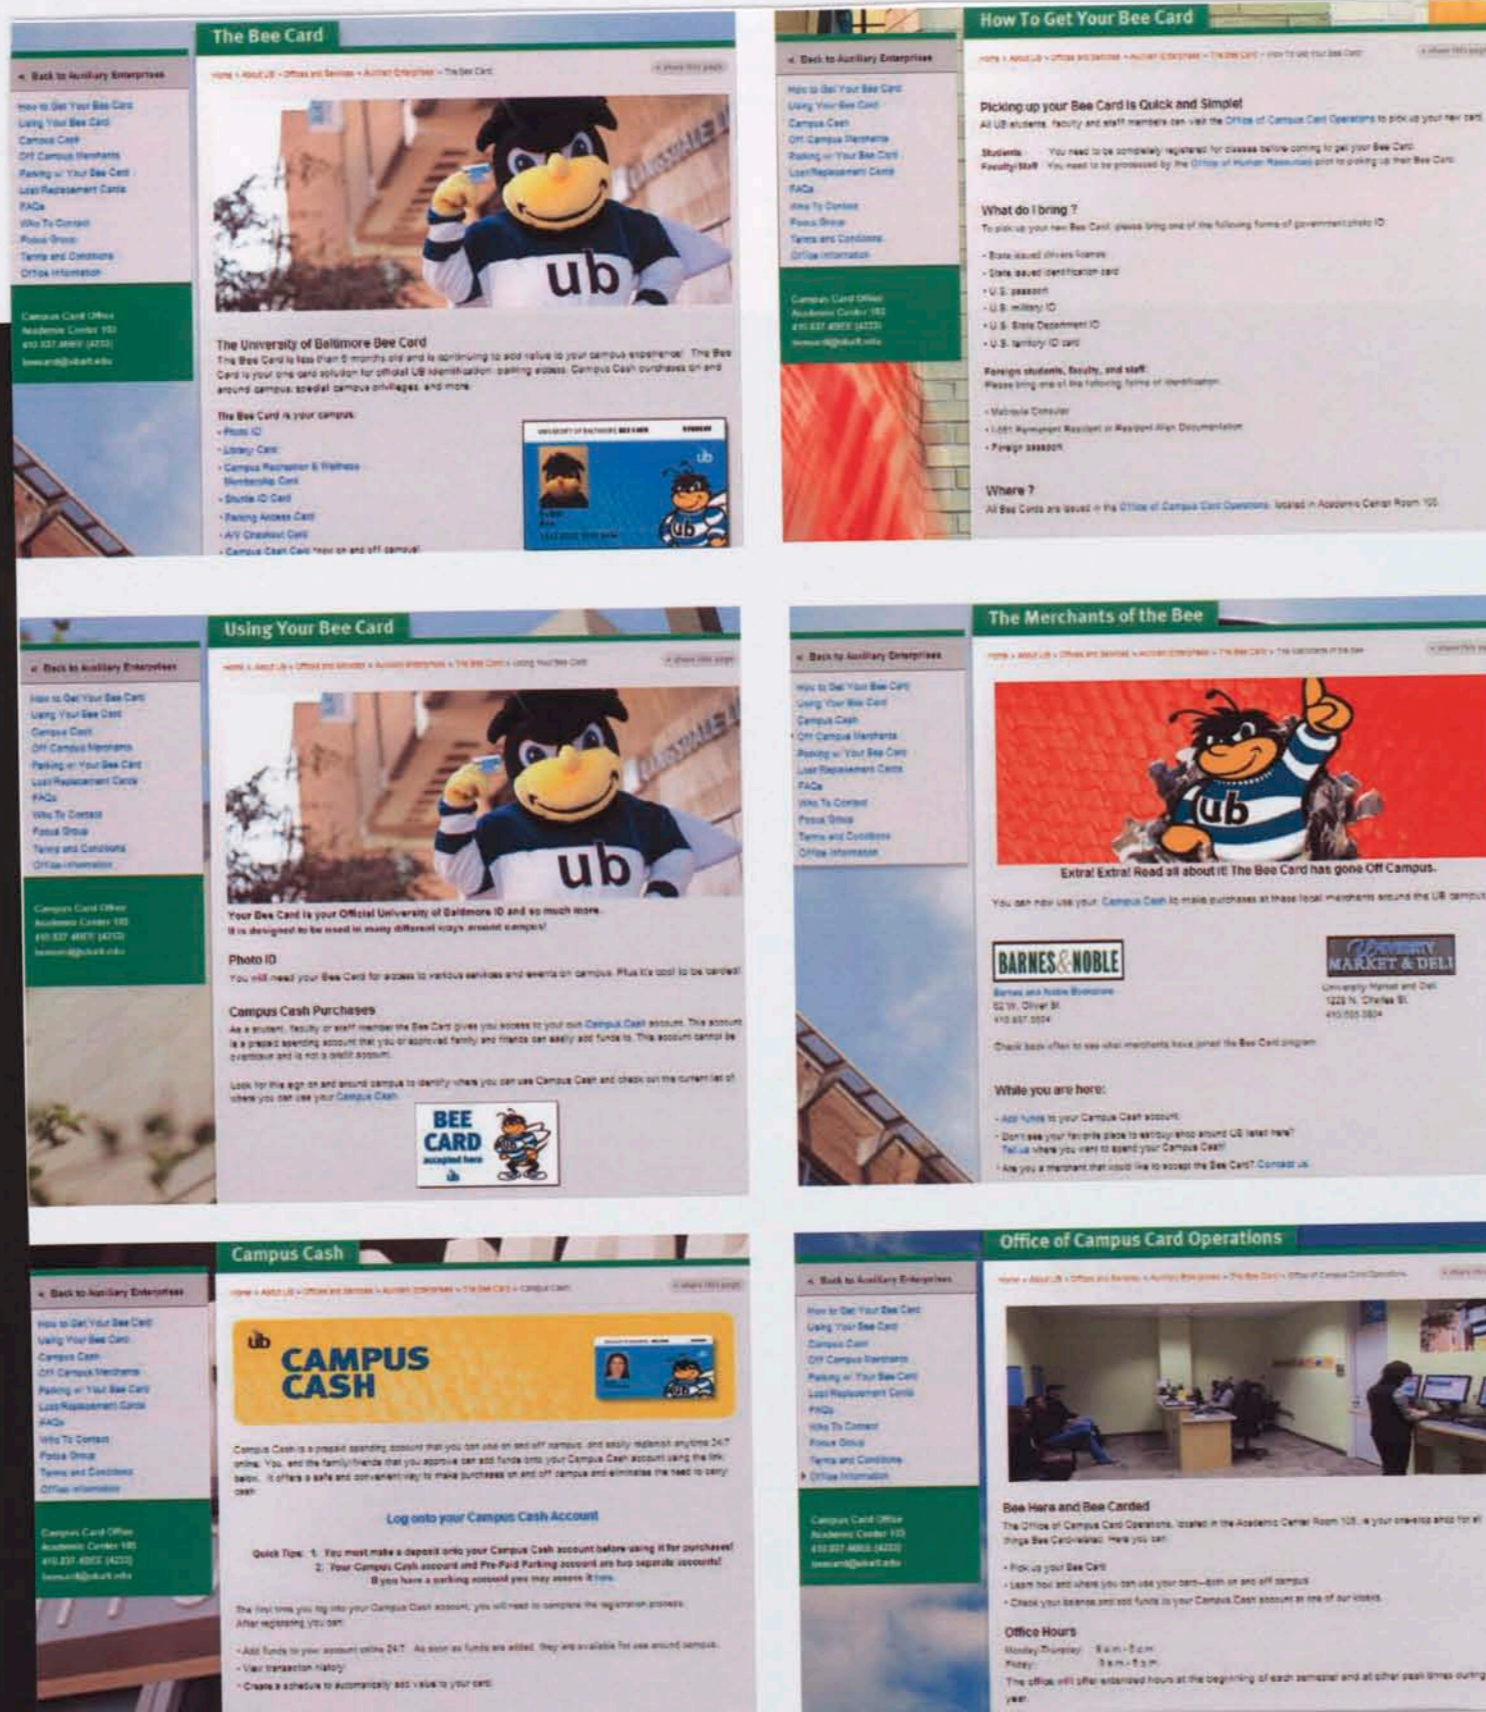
The Bee Card

< Back to Auxiliary Enterprises

How to Get Your Bee Card
Using Your Bee Card
Campus Cash
Off Campus Merchants
Parking w/ Your Bee Card
Lost/Replacement Cards
FAQs
Who To Contact
Focus Group
Terms and Conditions
Office Information

Campus Card Office
Academic Center 103
410.837.4BEE (4233)
beecard@ubalt.edu

ub

The University of Baltimore Bee Card
The Bee Card is less than 6 months old and is continuing to add value to your campus experience! The Bee Card is your one card solution for official UB identification, parking access, Campus Cash purchases on and around campus, special campus privileges, and more.

The Bee Card is your campus:
- Photo ID
- Library Card
- Campus Recreation & Wellness Membership Card
- Shuttle ID Card
- Parking Access Card
- A/V Checkout Card
- Campus Cash Card *now on and off campus!

How To Get Your Bee Card

< Back to Auxiliary Enterprises

Picking up your Bee Card is Quick and Simple!
All UB students, faculty and staff members can visit the Office of Campus Card Operations to pick up your new card.

Students: You need to be completely registered for classes before coming to get your Bee Card.
Faculty/Staff: You need to be processed by the Office of Human Resources prior to picking up their Bee Card.

What do I bring ?
To pick up your new Bee Card, please bring one of the following forms of government photo ID:

- State issued drivers license
- State issued identification card
- U.S. passport
- U.S. military ID
- U.S. State Department ID
- U.S. territory ID card

Foreign students, faculty, and staff:
Please bring one of the following forms of identification:

- Matricula Consular
- I-551 Permanent Resident or Resident Alien Documentation
- Foreign passport

Where ?
All Bee Cards are issued in the Office of Campus Card Operations, located in Academic Center Room 103.

Using Your Bee Card

< Back to Auxiliary Enterprises

Your Bee Card is your Official University of Baltimore ID and so much more.
It is designed to be used in many different ways around campus!

Photo ID
You will need your Bee Card for access to various services and events on campus. Plus it's cool to be carded!

Campus Cash Purchases
As a student, faculty or staff member the Bee Card gives you access to your own Campus Cash account. This account is a prepaid spending account that you or approved family and friends can easily add funds to. This account cannot be overdrawn and is not a credit account.

Look for this sign on and around campus to identify where you can use Campus Cash and check out the current list of where you can use your Campus Cash.

BEE CARD accepted here

The Merchants of the Bee

< Back to Auxiliary Enterprises

Extra! Extra! Read all about it! The Bee Card has gone Off Campus.

You can now use your Campus Cash to make purchases at these local merchants around the UB campus.

BARNES & NOBLE
Barnes and Noble Bookstore
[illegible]

UNIVERSITY MARKET & DELI
University Market and Deli
1223 N. Charles St.
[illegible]

Check back often to see what merchants have joined the Bee Card program.

While you are here:
- Add funds to your Campus Cash account
- Don't see your favorite place to eat/buy/shop around UB listed here? Tell us where you want to spend your Campus Cash!
- Are you a merchant that would like to accept the Bee Card? Contact us.

Campus Cash

< Back to Auxiliary Enterprises

CAMPUS CASH

Campus Cash is a prepaid spending account that you can use on and off campus, and easily replenish anytime 24/7 online. You, and the family/friends that you approve can add funds onto your Campus Cash account using the link below. It offers a safe and convenient way to make purchases on and off campus and eliminates the need to carry cash.

Log onto your Campus Cash Account

Quick Tips: 1. You must make a deposit onto your Campus Cash account before using it for purchases!
2. Your Campus Cash account and Pre-Paid Parking account are two separate accounts!
If you have a parking account you may access it here.

The first time you log into your Campus Cash account, you will need to complete the registration process.
After registering you can:

- Add funds to your account online 24/7. As soon as funds are added, they are available for use around campus.
- View transaction history
- Create a schedule to automatically add value to your card

Office of Campus Card Operations

< Back to Auxiliary Enterprises

Bee Here and Bee Carded
The Office of Campus Card Operations, located in the Academic Center Room 103, is your one-stop shop for all things Bee Card related. Here you can:

- Pick up your Bee Card
- Learn how and where you can use your card—both on and off campus
- Check your balance and add funds to your Campus Cash account at one of our kiosks

Office Hours
Monday-Thursday: 8 a.m.-8 p.m.
Friday: 8 a.m.-5 p.m.
The office will offer extended hours at the beginning of each semester and at other peak times during the year.